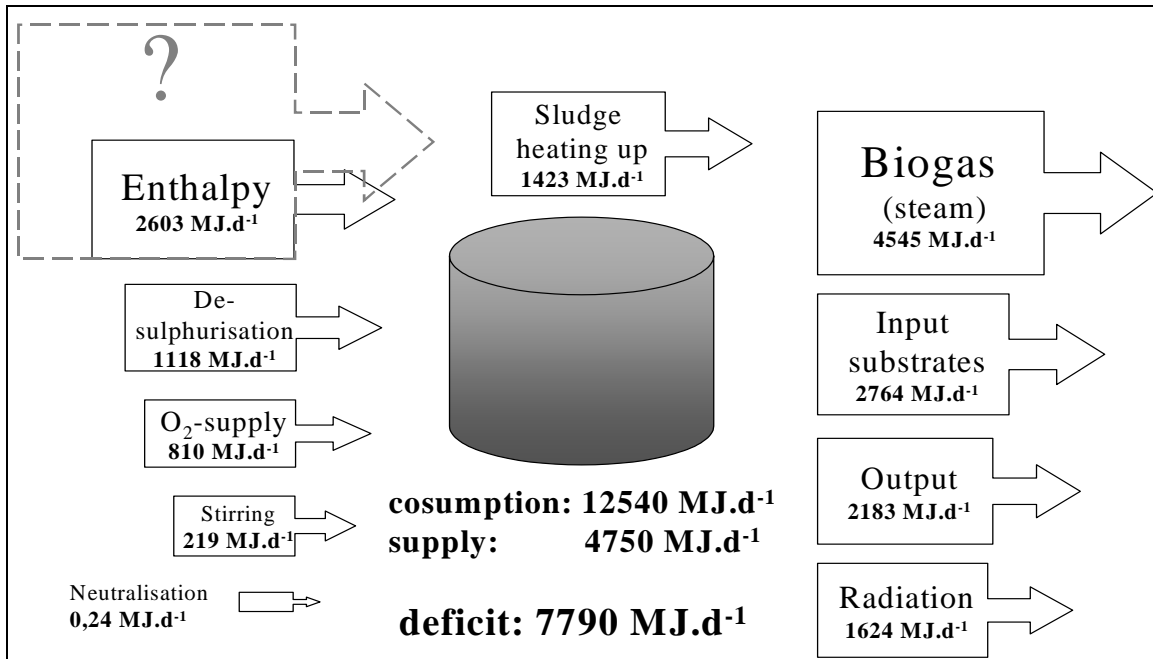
?

Enthalpy
2603 MJ.d$^{-1}$

Sludge heating up
1423 MJ.d$^{-1}$

Biogas (steam)
4545 MJ.d$^{-1}$

De-sulphurisation
1118 MJ.d$^{-1}$

Input substrates
2764 MJ.d$^{-1}$

$O_2$-supply
810 MJ.d$^{-1}$

Output
2183 MJ.d$^{-1}$

Stirring
219 MJ.d$^{-1}$

cosumption: 12540 MJ.d$^{-1}$
supply: 4750 MJ.d$^{-1}$

Neutralisation
0,24 MJ.d$^{-1}$

deficit: 7790 MJ.d$^{-1}$

Radiation
1624 MJ.d$^{-1}$